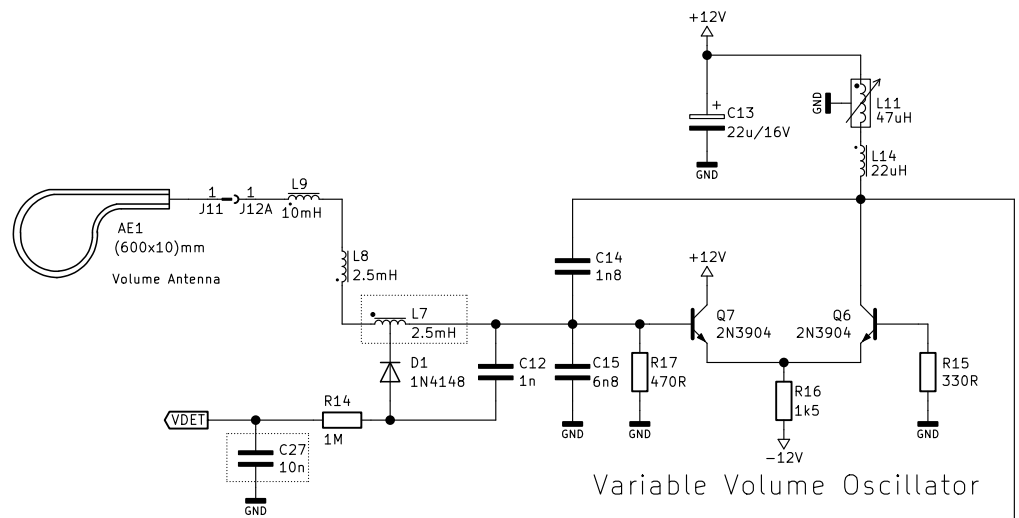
+12V

+ C13
22u/16V

GND

GND

L11
47uH

L14
22uH

1 J11

1 J12A

L9
10mH

AE1
(600x10)mm

Volume Antenna

L8
2.5mH

L7
2.5mH

D1
1N4148

C12
1n

C14
1n8

C15
6n8

GND

R17
470R

GND

+12V

Q7
2N3904

Q6
2N3904

R16
1k5

−12V

R15
330R

GND

VDET

R14

1M

C27
10n

GND

Variable Volume Oscillator